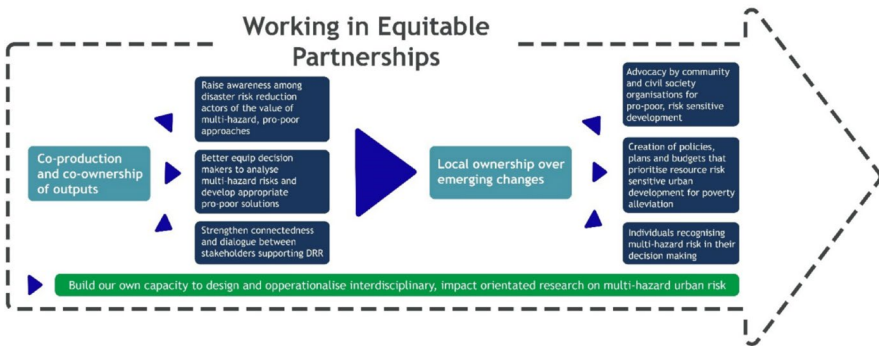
Working in Equitable Partnerships

Co-production and co-ownership of outputs

Raise awareness among disaster risk reduction actors of the value of multi-hazard, pro-poor approaches

Better equip decision makers to analyse multi-hazard risks and develop appropriate pro-poor solutions

Strengthen connectedness and dialogue between stakeholders supporting DRR

Local ownership over emerging changes

Advocacy by community and civil society organisations for pro-poor, risk sensitive development

Creation of policies, plans and budgets that prioritise resource risk sensitive urban development for poverty alleviation

Individuals recognising multi-hazard risk in their decision making

Build our own capacity to design and opperationalise interdisciplinary, impact orientated research on multi-hazard urban risk